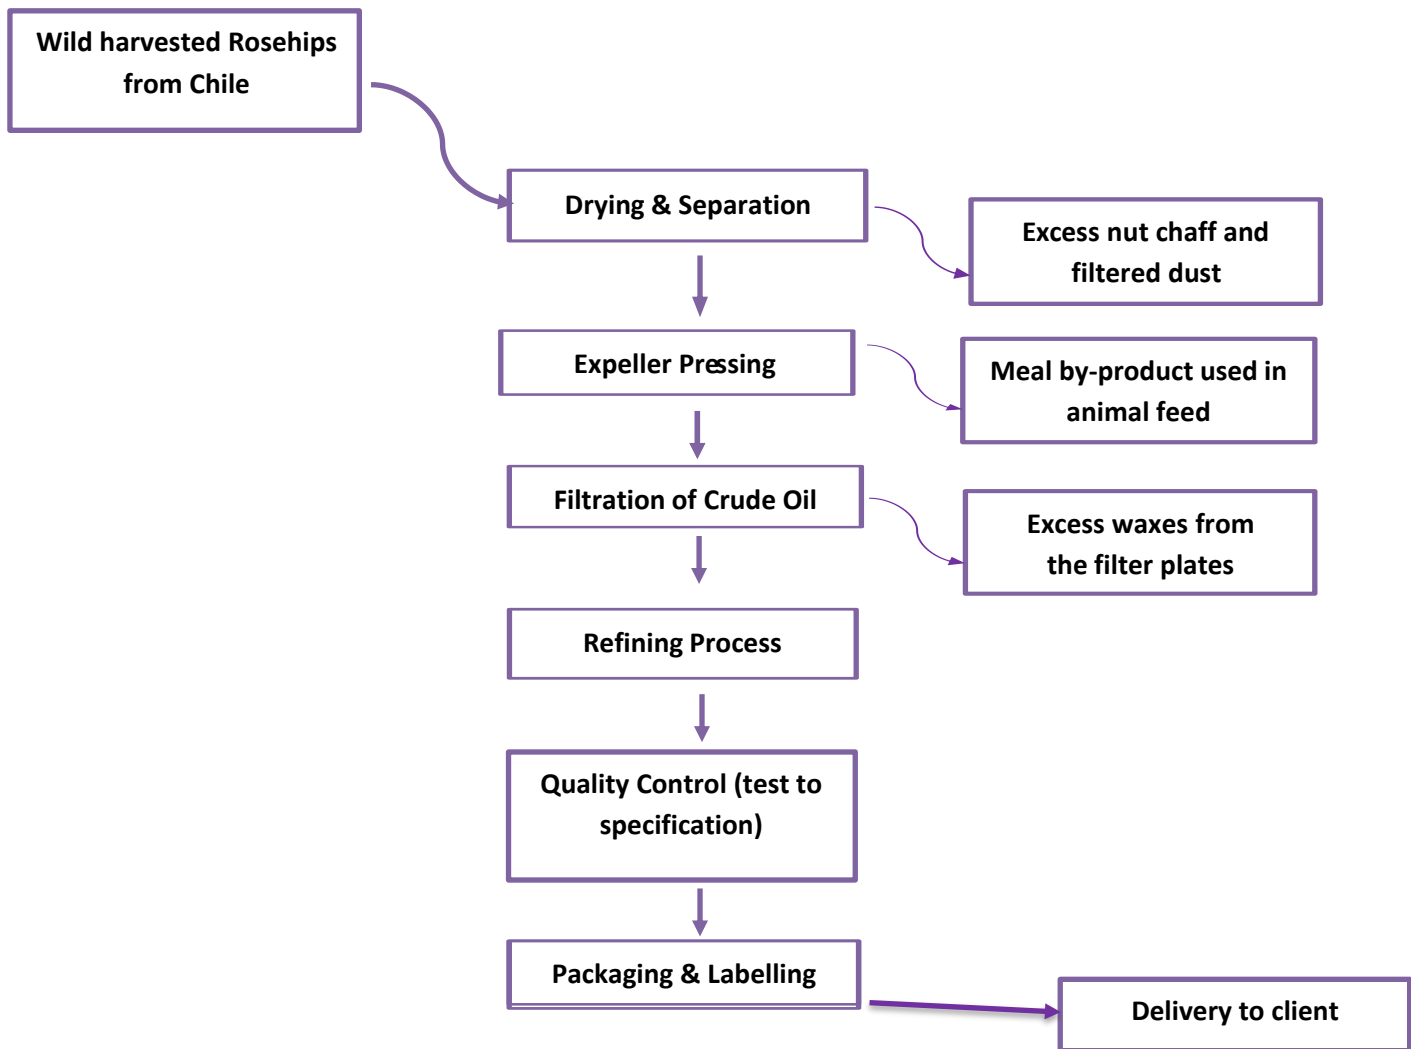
Wild harvested Rosehips from Chile

Drying & Separation

Excess nut chaff and filtered dust

Expeller Pressing

Meal by-product used in animal feed

Filtration of Crude Oil

Excess waxes from the filter plates

Refining Process

Quality Control (test to specification)

Packaging & Labelling

Delivery to client